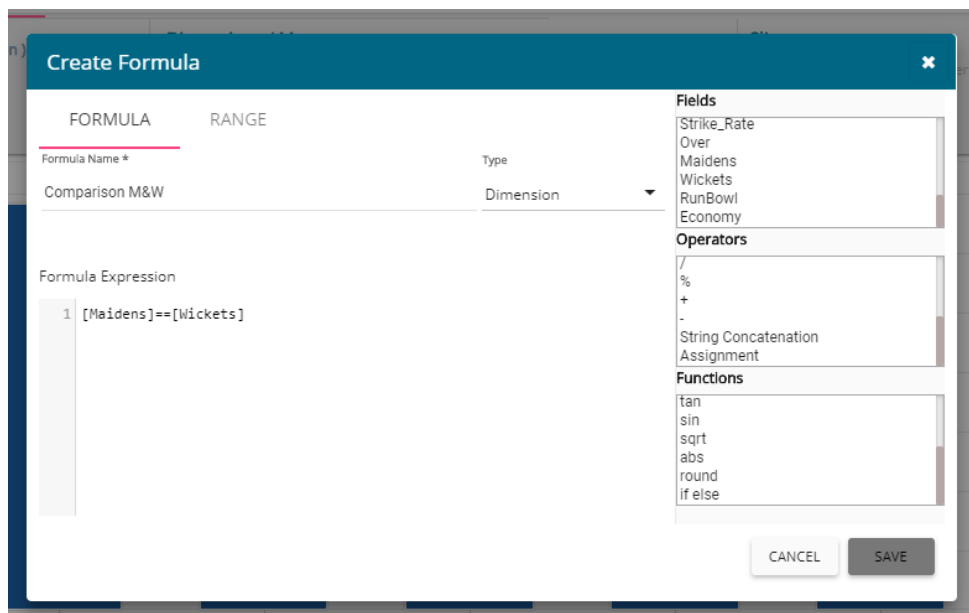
Create Formula
✖

FORMULA
RANGE

Formula Name *
Comparison M&W

Type
Dimension

Formula Expression

1 [Maidens]==[Wickets]

Fields
Strike_Rate
Over
Maidens
Wickets
RunBowl
Economy

Operators
/
%
+
-
String Concatenation
Assignment

Functions
tan
sin
sqrt
abs
round
if else

CANCEL
SAVE